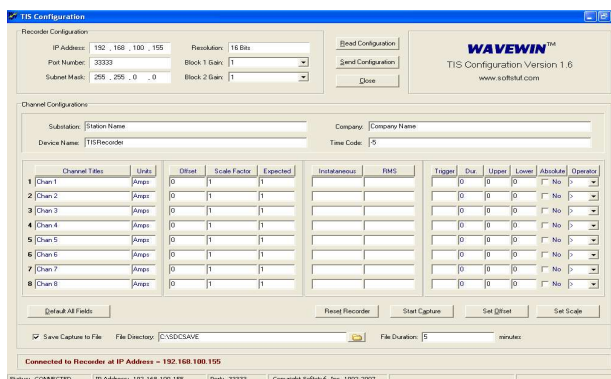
TIS Configuration

Recorder Configuration

IP Address: 192 . 168 . 100 . 155
Port Number: 33333
Subnet Mask: 255 . 255 . 0 . 0

Resolution: 16 Bits
Block 1 Gain: 1
Block 2 Gain: 1

Read Configuration
Send Configuration
Close

WAVEWIN™
TIS Configuration Version 1.6
www.softstuf.com

Channel Configurations

Substation: Station Name
Device Name: TISRecorder
Company: Company Name
Time Code: -5

| | Channel Titles | Units | Offset | Scale Factor | Expected | Instataneous | RMS | Trigger | Dur. | Upper | Lower | Absolute | Operator |
|---|---|---|---|---|---|---|---|---|---|---|---|---|---|
| 1 | Chan 1 | Amps | 0 | 1 | 1 | | | | 0 | 0 | 0 | No | > |
| 2 | Chan 2 | Amps | 0 | 1 | 1 | | | | 0 | 0 | 0 | No | > |
| 3 | Chan 3 | Amps | 0 | 1 | 1 | | | | 0 | 0 | 0 | No | > |
| 4 | Chan 4 | Amps | 0 | 1 | 1 | | | | 0 | 0 | 0 | No | > |
| 5 | Chan 5 | Amps | 0 | 1 | 1 | | | | 0 | 0 | 0 | No | > |
| 6 | Chan 6 | Amps | 0 | 1 | 1 | | | | 0 | 0 | 0 | No | > |
| 7 | Chan 7 | Amps | 0 | 1 | 1 | | | | 0 | 0 | 0 | No | > |
| 8 | Chan 8 | Amps | 0 | 1 | 1 | | | | 0 | 0 | 0 | No | > |

Default All Fields
Reset Recorder
Start Capture
Set Offset
Set Scale

Save Capture to File
File Directory: C:\SDCSAVE
File Duration: 5
minutes

Connected to Recorder at IP Address = 192.168.100.155

Status: CONNECTED | IP Address: 192.168.100.155 | Port: 33333 | Copyright Softstuf, Inc. 1993-2007